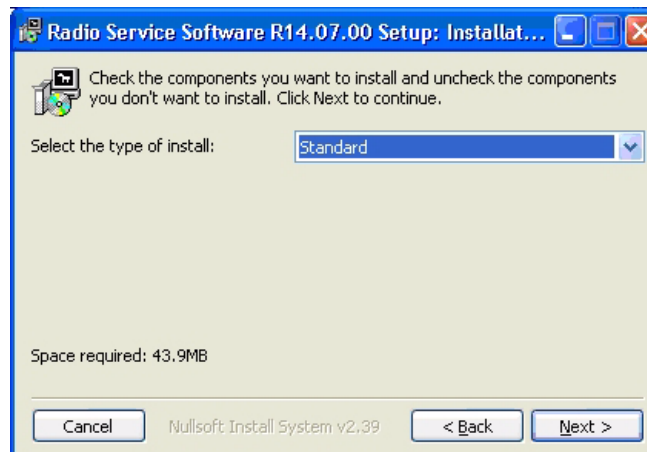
Radio Service Software R14.07.00 Setup: Installat...

Check the components you want to install and uncheck the components you don't want to install. Click Next to continue.

Select the type of install:

Standard

Space required: 43.9MB

Cancel

Nullsoft Install System v2.39

< Back

Next >